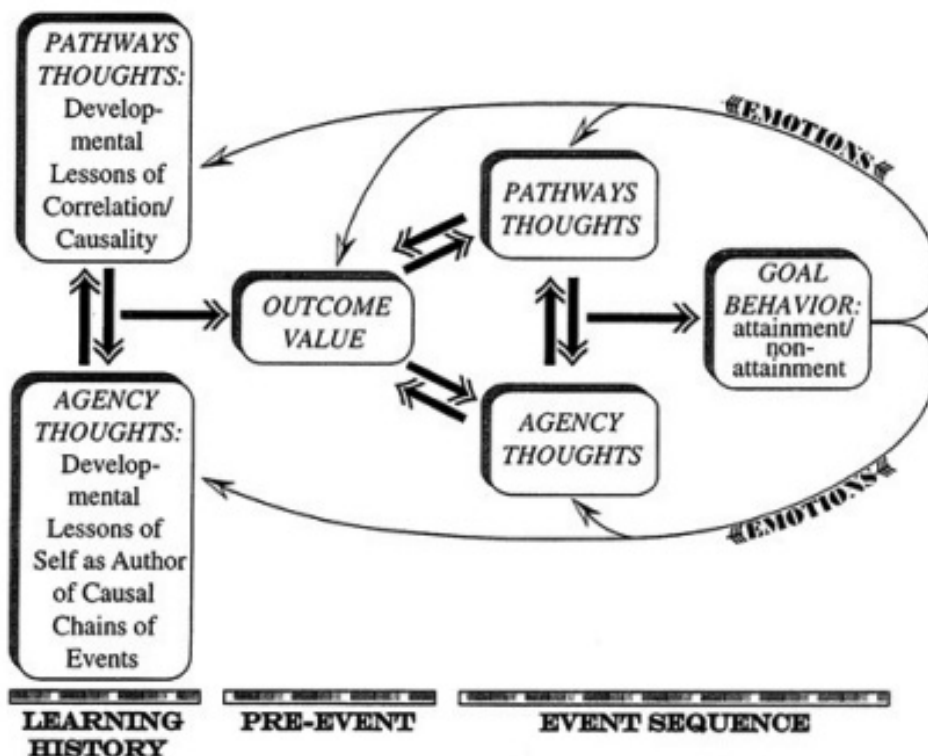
PATHWAYS THOUGHTS: Developmental Lessons of Correlation/ Causality

AGENCY THOUGHTS: Developmental Lessons of Self as Author of Causal Chains of Events

OUTCOME VALUE

PATHWAYS THOUGHTS

AGENCY THOUGHTS

GOAL BEHAVIOR: attainment/ non-attainment

EMOTIONS

EMOTIONS

LEARNING HISTORY

PRE-EVENT

EVENT SEQUENCE